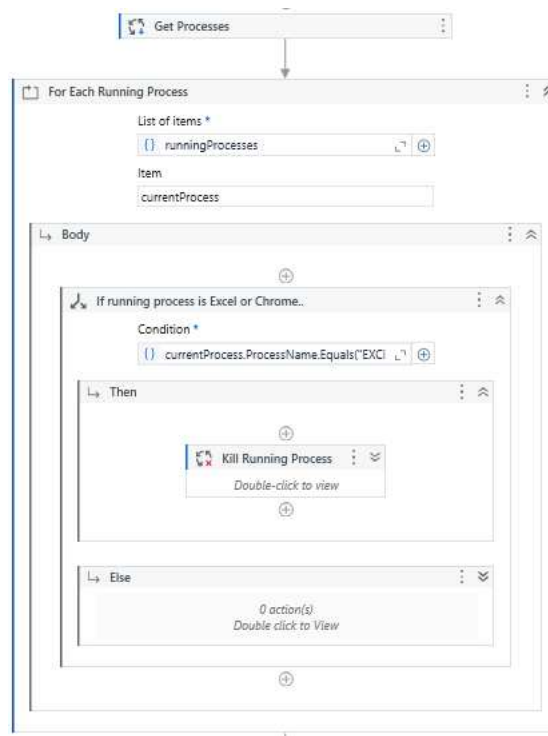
Get Processes

For Each Running Process

List of items *

{} runningProcesses

Item

currentProcess

Body

If running process is Excel or Chrome..

Condition *

{} currentProcess.ProcessName.Equals("EXCI

Then

Kill Running Process

Double-click to view

Else

0 action(s)
Double click to View